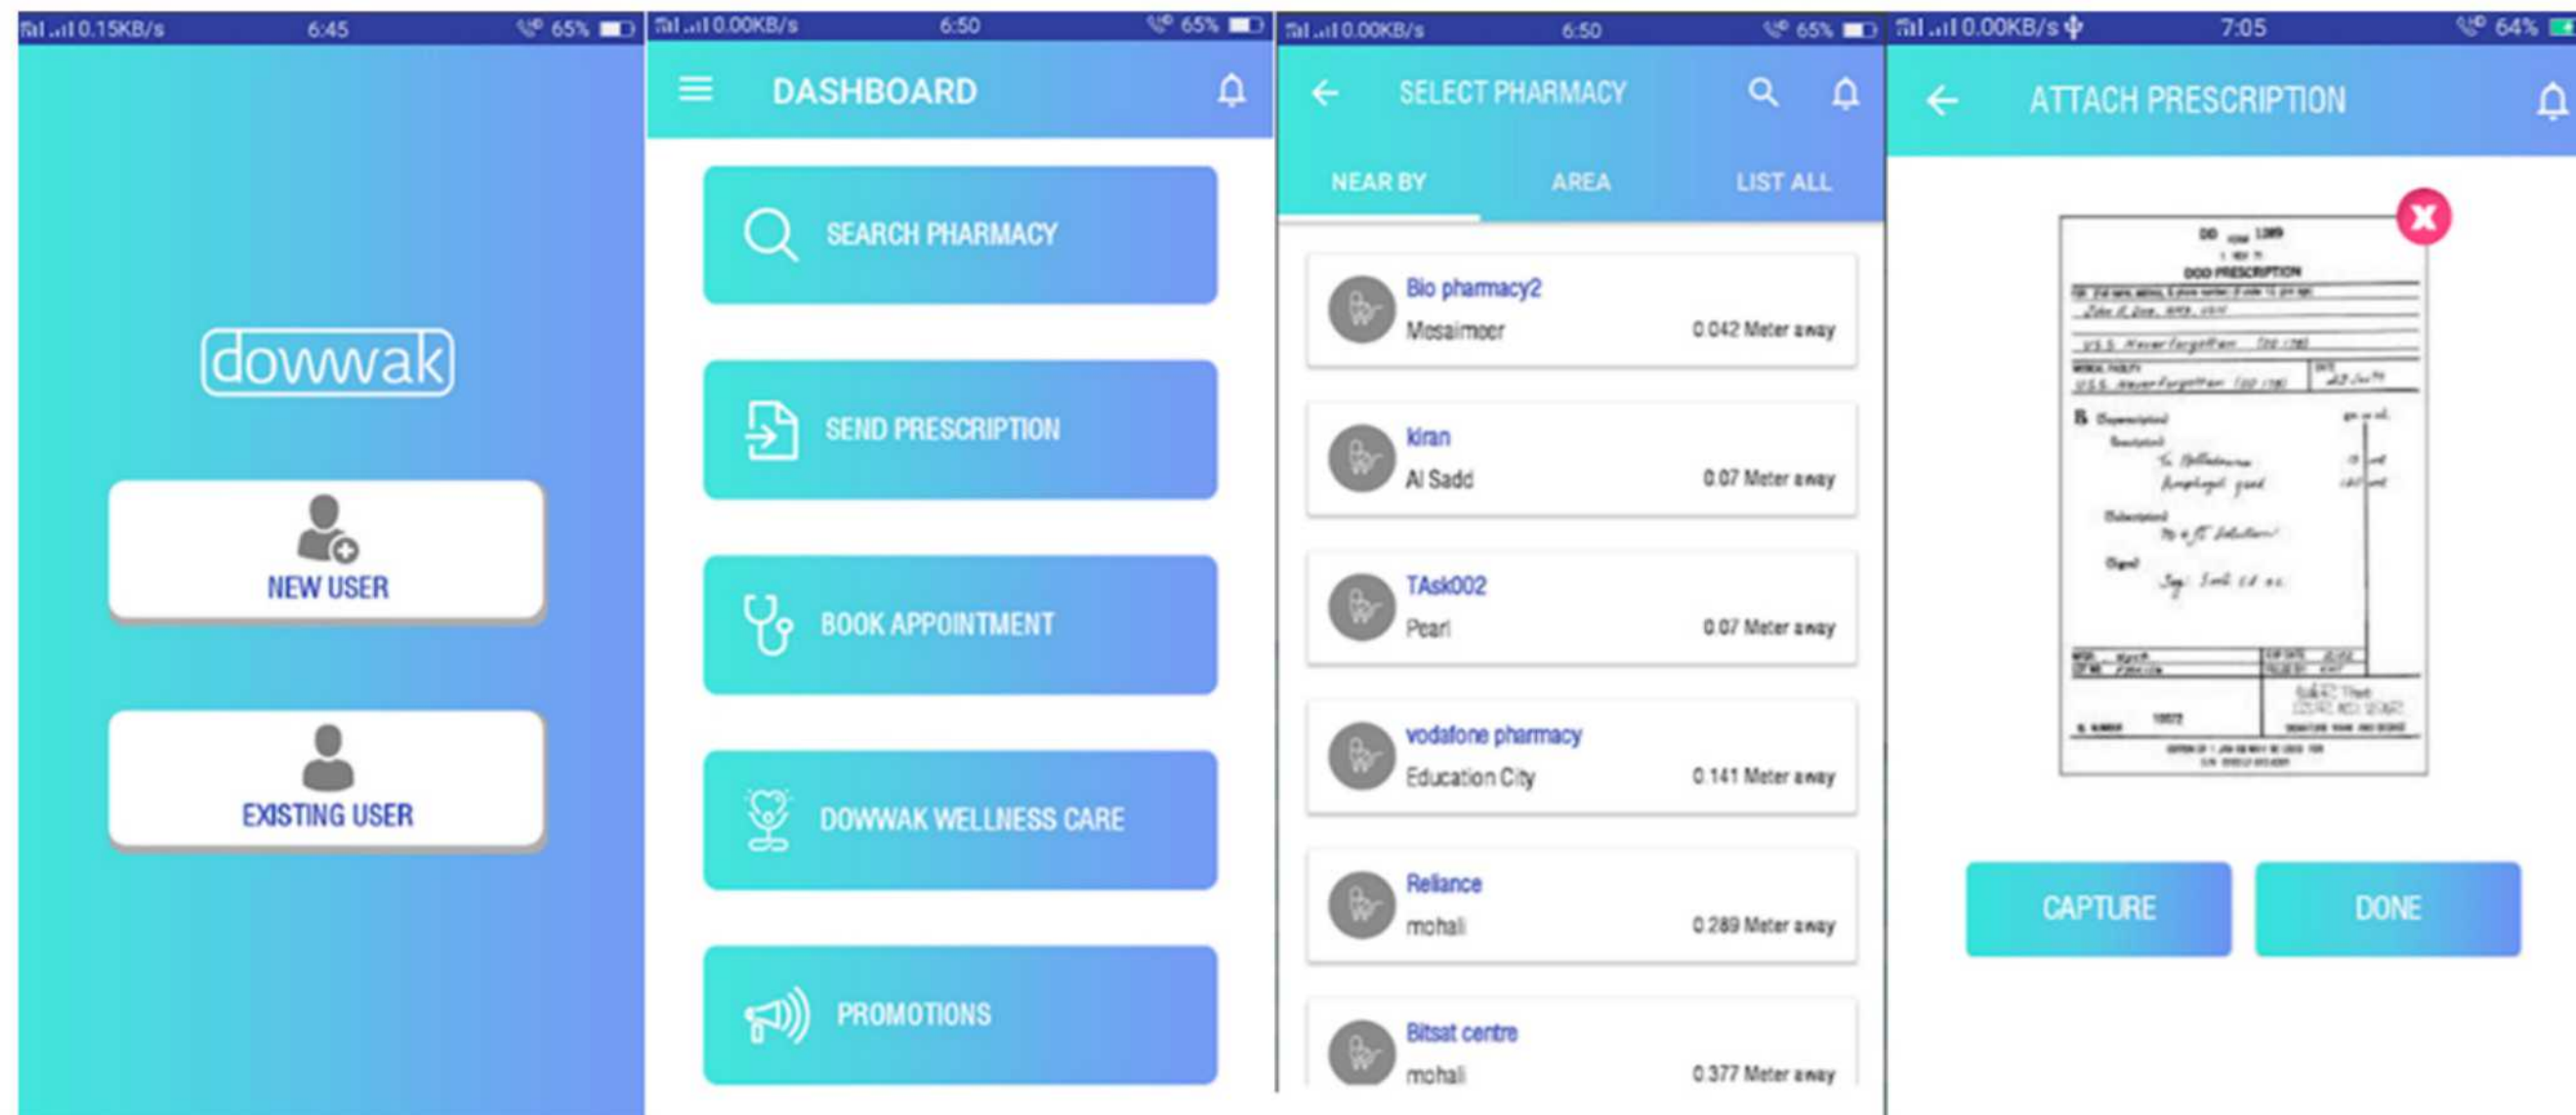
0.15KB/s 6:45 65%

dowwak

NEW USER

EXISTING USER

0.00KB/s 6:50 65%

DASHBOARD

SEARCH PHARMACY

SEND PRESCRIPTION

BOOK APPOINTMENT

DOWWAK WELLNESS CARE

PROMOTIONS

0.00KB/s 6:50 65%

SELECT PHARMACY

NEAR BY AREA LIST ALL

Bio pharmacy2
Mesaimeer 0.042 Meter away

kiran
Al Sadd 0.07 Meter away

TAsk002
Pearl 0.07 Meter away

vodafone pharmacy
Education City 0.141 Meter away

Reliance
mohali 0.289 Meter away

Bitsat centre
mohali 0.377 Meter away

0.00KB/s 7:05 64%

ATTACH PRESCRIPTION

DOD PRESCRIPTION

CAPTURE DONE